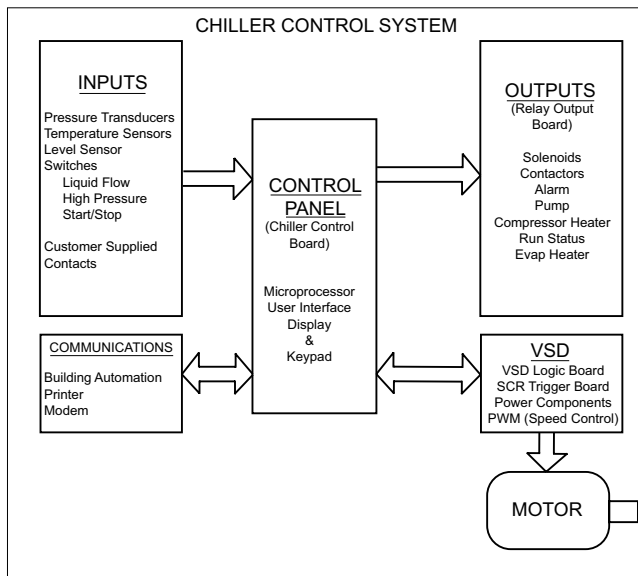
CHILLER CONTROL SYSTEM

INPUTS

Pressure Transducers
Temperature Sensors
Level Sensor
Switches
Liquid Flow
High Pressure
Start/Stop

Customer Supplied Contacts

CONTROL PANEL
(Chiller Control Board)

Microprocessor
User Interface
Display
&
Keypad

OUTPUTS
(Relay Output Board)

Solenoids
Contactors
Alarm
Pump
Compressor Heater
Run Status
Evap Heater

COMMUNICATIONS

Building Automation
Printer
Modem

VSD
VSD Logic Board
SCR Trigger Board
Power Components
PWM (Speed Control)

MOTOR